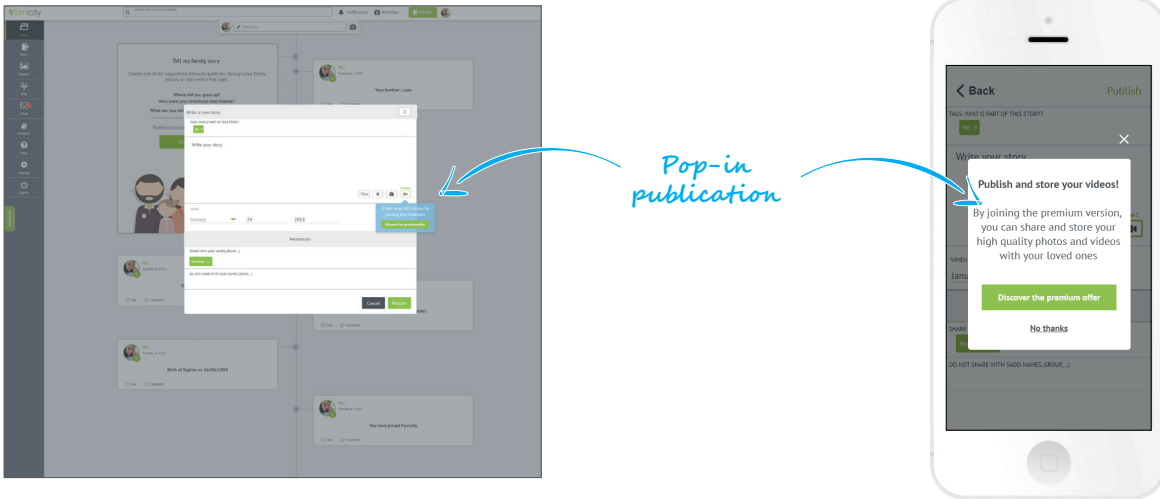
Famicity

Notifications Birthdays

Tell my family story

Choose one of the suggestions below to guide you through your family history, or start with a free topic.

Where did you grow up?

Who were your childhood best friends?

What can you tell

You

Your brother: Liam

Write a new story

TAGS: WHO IS PART OF THIS STORY?

Me

Write your story

Title

When

January 24 2016

Learn your HD videos by joining the Premium

Discover the premium offer

PRIVILEGE

SHARE WITH (ADD NAMES, GROUP,...)

Privileged

DO NOT SHARE WITH (ADD NAMES, GROUP,...)

Cancel Publish

You

Birth of Dayne on 26/06/1984

You

You have joined Famicity

Pop-in publication

Back

Publish

TAGS: WHO IS PART OF THIS STORY?

ME

Write your story

Publish and store your videos!

By joining the premium version, you can share and store your high quality photos and videos with your loved ones

Discover the premium offer

No thanks

WHEN

Janu

SHARE

DO NOT SHARE WITH (ADD NAMES, GROUP,...)